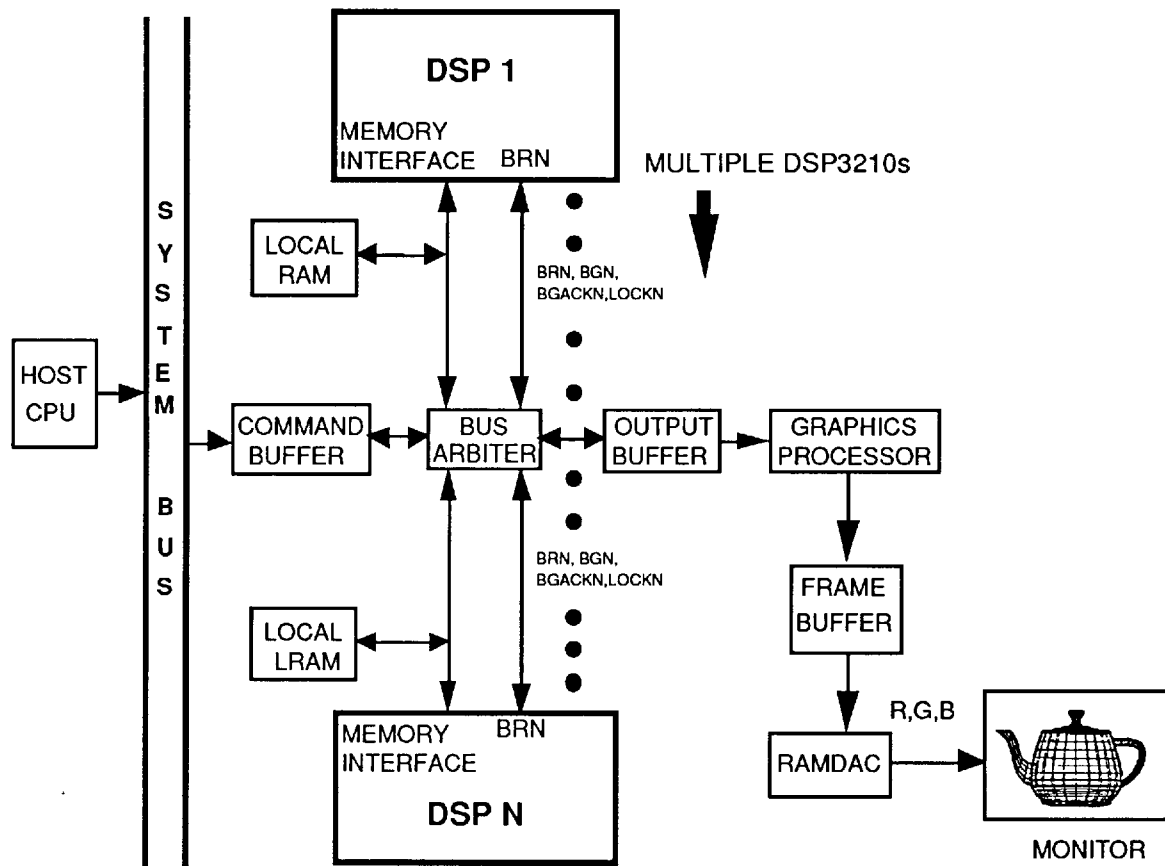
DSP 1

MEMORY INTERFACE

BRN

MULTIPLE DSP3210s

S Y S T E M B U S

LOCAL RAM

BRN, BGN, BGACKN,LOCKN

HOST CPU

COMMAND BUFFER

BUS ARBITER

OUTPUT BUFFER

GRAPHICS PROCESSOR

BRN, BGN, BGACKN,LOCKN

FRAME BUFFER

LOCAL LRAM

R,G,B

MEMORY INTERFACE

BRN

RAMDAC

DSP N

MONITOR